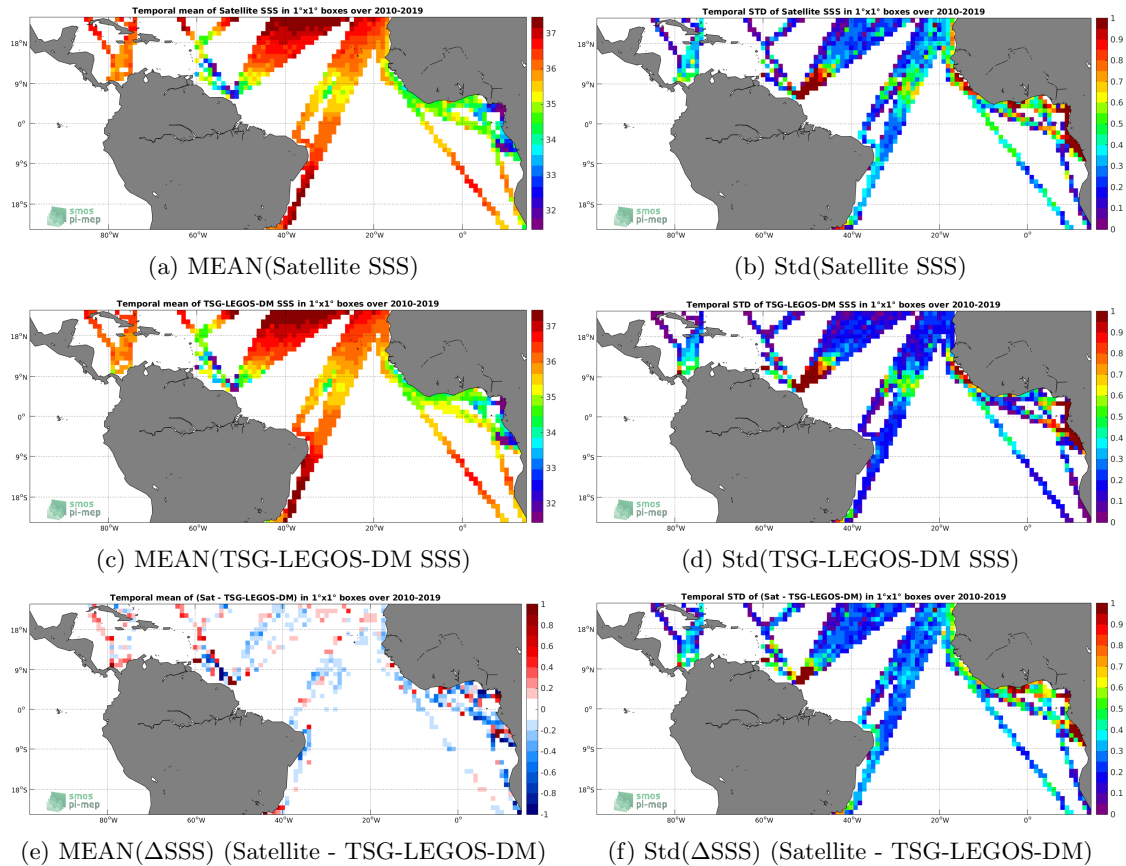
Temporal mean of Satellite SSS in 1°x1° boxes over 2010-2019

18°N
9°N
0°
9°S
18°S

80°W 60°W 40°W 20°W 0°

37 36 35 34 33 32

smos pi-mep

(a) MEAN(Satellite SSS)

Temporal STD of Satellite SSS in 1°x1° boxes over 2010-2019

18°N
9°N
0°
9°S
18°S

80°W 60°W 40°W 20°W 0°

1 0.9 0.8 0.7 0.6 0.5 0.4 0.3 0.2 0.1 0

(b) Std(Satellite SSS)

Temporal mean of TSG-LEGOS-DM SSS in 1°x1° boxes over 2010-2019

18°N
9°N
0°
9°S
18°S

80°W 60°W 40°W 20°W 0°

37 36 35 34 33 32

smos pi-mep

(c) MEAN(TSG-LEGOS-DM SSS)

Temporal STD of TSG-LEGOS-DM SSS in 1°x1° boxes over 2010-2019

18°N
9°N
0°
9°S
18°S

80°W 60°W 40°W 20°W 0°

1 0.9 0.8 0.7 0.6 0.5 0.4 0.3 0.2 0.1 0

(d) Std(TSG-LEGOS-DM SSS)

Temporal mean of (Sat - TSG-LEGOS-DM) in 1°x1° boxes over 2010-2019

18°N
9°N
0°
9°S
18°S

80°W 60°W 40°W 20°W 0°

1 0.8 0.6 0.4 0.2 0 -0.2 -0.4 -0.6 -0.8 -1

smos pi-mep

(e) MEAN(ΔSSS) (Satellite - TSG-LEGOS-DM)

Temporal STD of (Sat - TSG-LEGOS-DM) in 1°x1° boxes over 2010-2019

18°N
9°N
0°
9°S
18°S

80°W 60°W 40°W 20°W 0°

1 0.9 0.8 0.7 0.6 0.5 0.4 0.3 0.2 0.1 0

(f) Std(ΔSSS) (Satellite - TSG-LEGOS-DM)